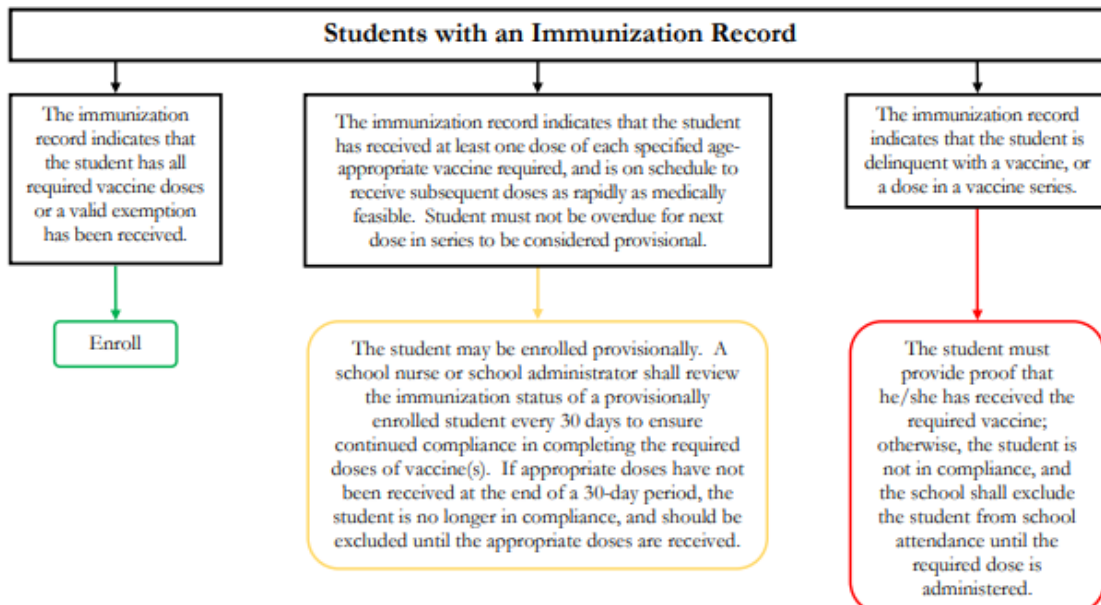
Students with an Immunization Record

The immunization record indicates that the student has all required vaccine doses or a valid exemption has been received.

Enroll

The immunization record indicates that the student has received at least one dose of each specified age-appropriate vaccine required, and is on schedule to receive subsequent doses as rapidly as medically feasible. Student must not be overdue for next dose in series to be considered provisional.

The student may be enrolled provisionally. A school nurse or school administrator shall review the immunization status of a provisionally enrolled student every 30 days to ensure continued compliance in completing the required doses of vaccine(s). If appropriate doses have not been received at the end of a 30-day period, the student is no longer in compliance, and should be excluded until the appropriate doses are received.

The immunization record indicates that the student is delinquent with a vaccine, or a dose in a vaccine series.

The student must provide proof that he/she has received the required vaccine; otherwise, the student is not in compliance, and the school shall exclude the student from school attendance until the required dose is administered.